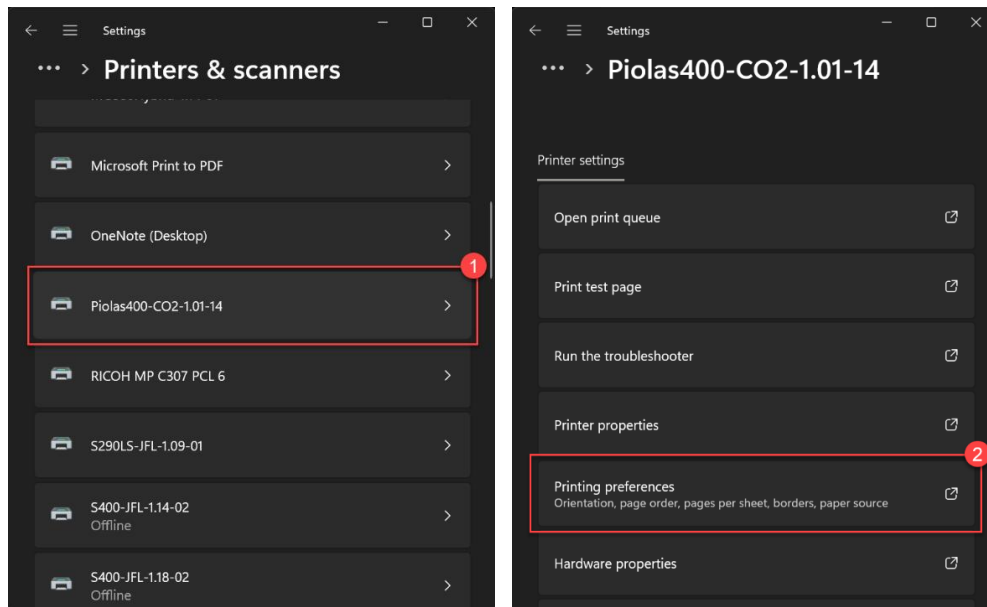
Settings

··· > Printers & scanners

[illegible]

Microsoft Print to PDF

OneNote (Desktop)

1

Piolas400-CO2-1.01-14

RICOH MP C307 PCL 6

S290LS-JFL-1.09-01

S400-JFL-1.14-02
Offline

S400-JFL-1.18-02
Offline

Settings

··· > Piolas400-CO2-1.01-14

Printer settings

Open print queue

Print test page

Run the troubleshooter

Printer properties

2

Printing preferences
Orientation, page order, pages per sheet, borders, paper source

Hardware properties